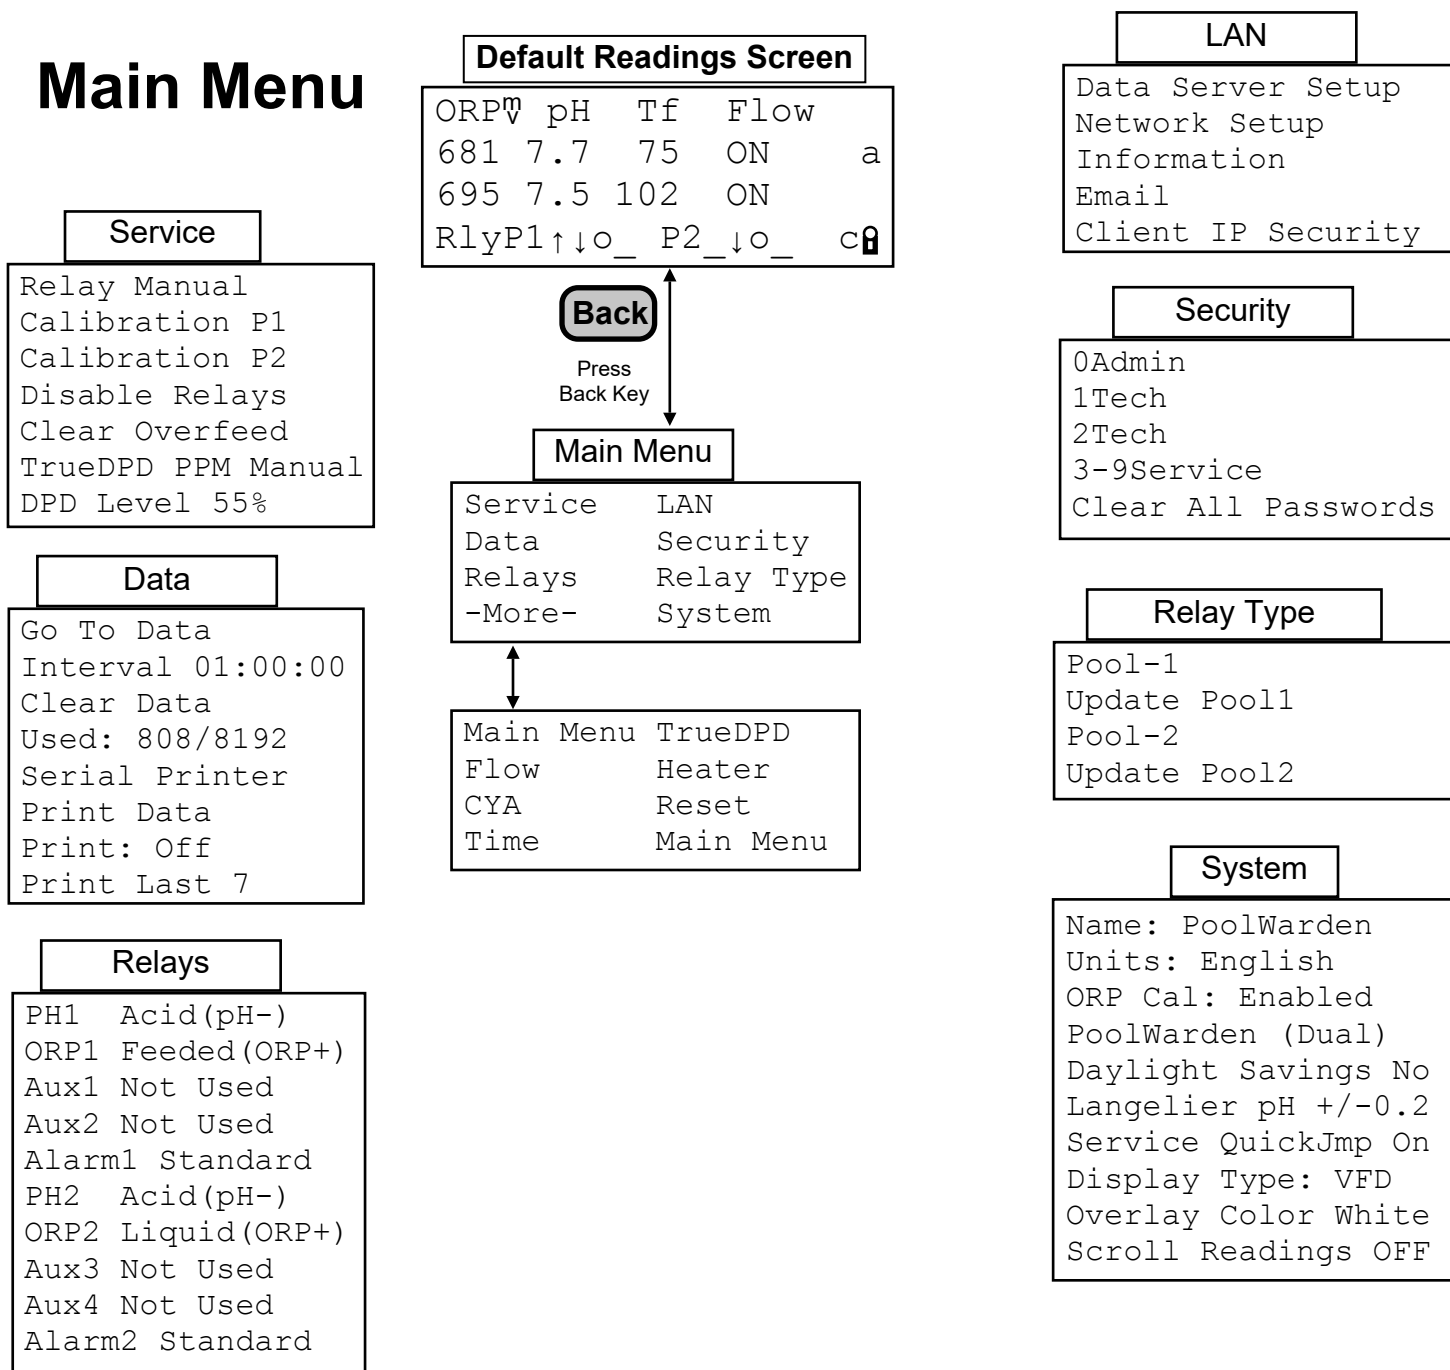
Main Menu

Default Readings Screen

| ORP$^{m}_{v}$ | pH | Tf | Flow | |
|---|---|---|---|---|
| 681 | 7.7 | 75 | ON | a |
| 695 | 7.5 | 102 | ON | |

RlyP1↑↓o_ P2_↓o_ c🔒

Back

Press Back Key

Main Menu

| | |
|---|---|
| Service | LAN |
| Data | Security |
| Relays | Relay Type |
| -More- | System |

| | |
|---|---|
| Main Menu | TrueDPD |
| Flow | Heater |
| CYA | Reset |
| Time | Main Menu |

Service

Relay Manual
Calibration P1
Calibration P2
Disable Relays
Clear Overfeed
TrueDPD PPM Manual
DPD Level 55%

Data

Go To Data
Interval 01:00:00
Clear Data
Used: 808/8192
Serial Printer
Print Data
Print: Off
Print Last 7

Relays

PH1 Acid(pH-)
ORP1 Feeded(ORP+)
Aux1 Not Used
Aux2 Not Used
Alarm1 Standard
PH2 Acid(pH-)
ORP2 Liquid(ORP+)
Aux3 Not Used
Aux4 Not Used
Alarm2 Standard

LAN

Data Server Setup
Network Setup
Information
Email
Client IP Security

Security

0Admin
1Tech
2Tech
3-9Service
Clear All Passwords

Relay Type

Pool-1
Update Pool1
Pool-2
Update Pool2

System

Name: PoolWarden
Units: English
ORP Cal: Enabled
PoolWarden (Dual)
Daylight Savings No
Langelier pH +/-0.2
Service QuickJmp On
Display Type: VFD
Overlay Color White
Scroll Readings OFF